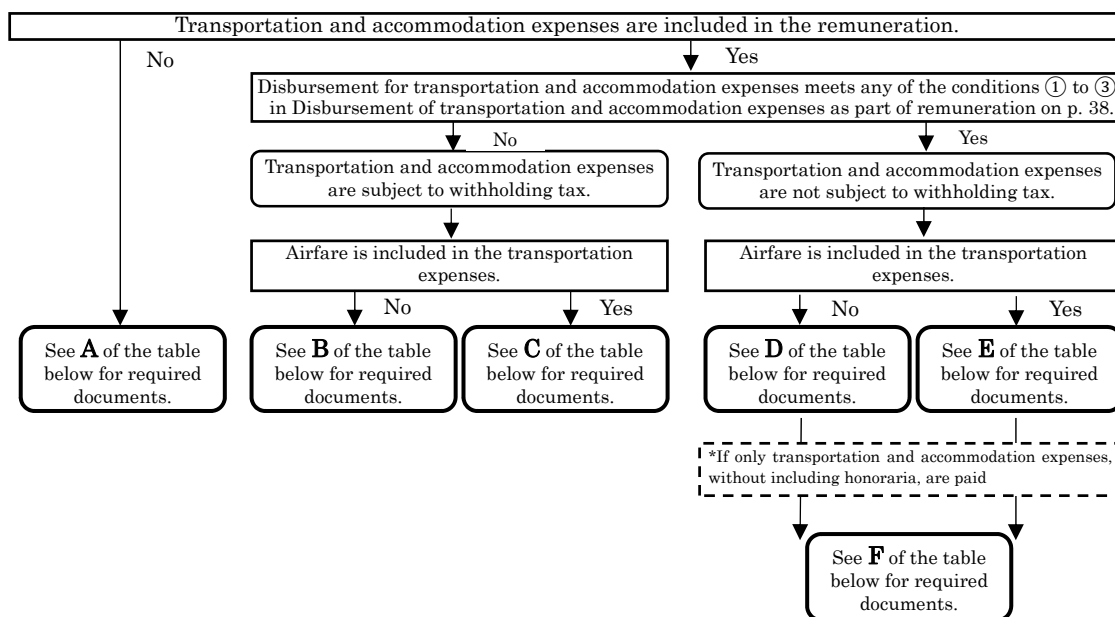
Transportation and accommodation expenses are included in the remuneration.

No

Yes

Disbursement for transportation and accommodation expenses meets any of the conditions ① to ③ in Disbursement of transportation and accommodation expenses as part of remuneration on p. 38.

No

Yes

Transportation and accommodation expenses are subject to withholding tax.

Transportation and accommodation expenses are not subject to withholding tax.

Airfare is included in the transportation expenses.

Airfare is included in the transportation expenses.

No

Yes

No

Yes

See **A** of the table below for required documents.

See **B** of the table below for required documents.

See **C** of the table below for required documents.

See **D** of the table below for required documents.

See **E** of the table below for required documents.

*If only transportation and accommodation expenses, without including honoraria, are paid

See **F** of the table below for required documents.